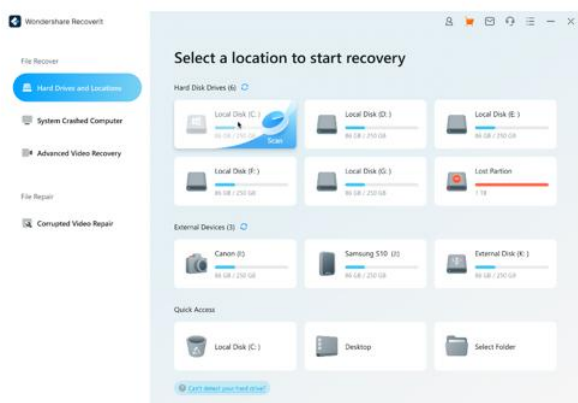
Wondershare Recoverit

File Recover

Hard Drives and Locations

System Crashed Computer

Advanced Video Recovery

File Repair

Corrupted Video Repair

Select a location to start recovery

Hard Disk Drives (6)

Local Disk (C:)
86 GB / 250 GB
Scan

Local Disk (D:)
86 GB / 250 GB

Local Disk (E:)
86 GB / 250 GB

Local Disk (F:)
86 GB / 250 GB

Local Disk (G:)
86 GB / 250 GB

Lost Partion
1 TB

External Devices (3)

Canon (I:)
86 GB / 250 GB

Samsung S10 (J:)
86 GB / 250 GB

External Disk (K:)
86 GB / 250 GB

Quick Access

Local Disk (C:)

Desktop

Select Folder

Can't detect your hard drive?